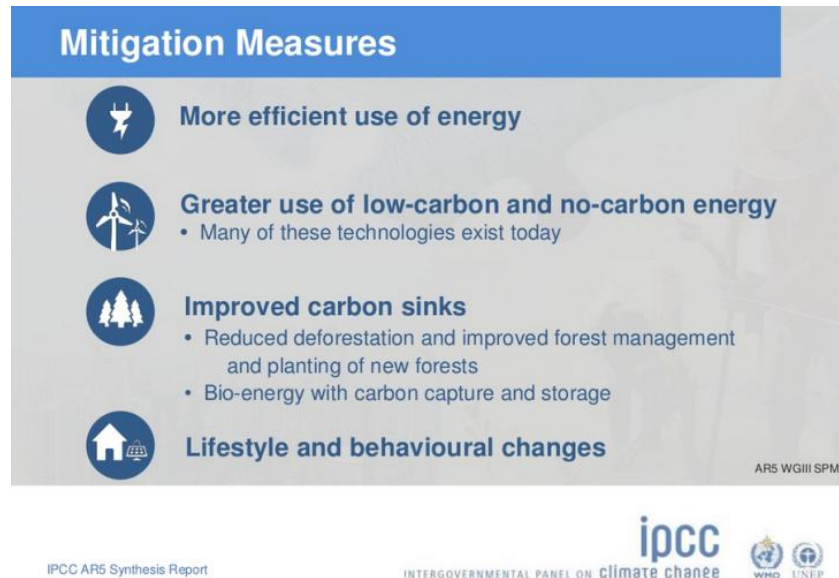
Mitigation Measures

More efficient use of energy

Greater use of low-carbon and no-carbon energy
• Many of these technologies exist today

Improved carbon sinks
• Reduced deforestation and improved forest management and planting of new forests
• Bio-energy with carbon capture and storage

Lifestyle and behavioural changes

AR5 WGIII SPM

IPCC AR5 Synthesis Report

ipcc
INTERGOVERNMENTAL PANEL ON climate change

WMO UNEP